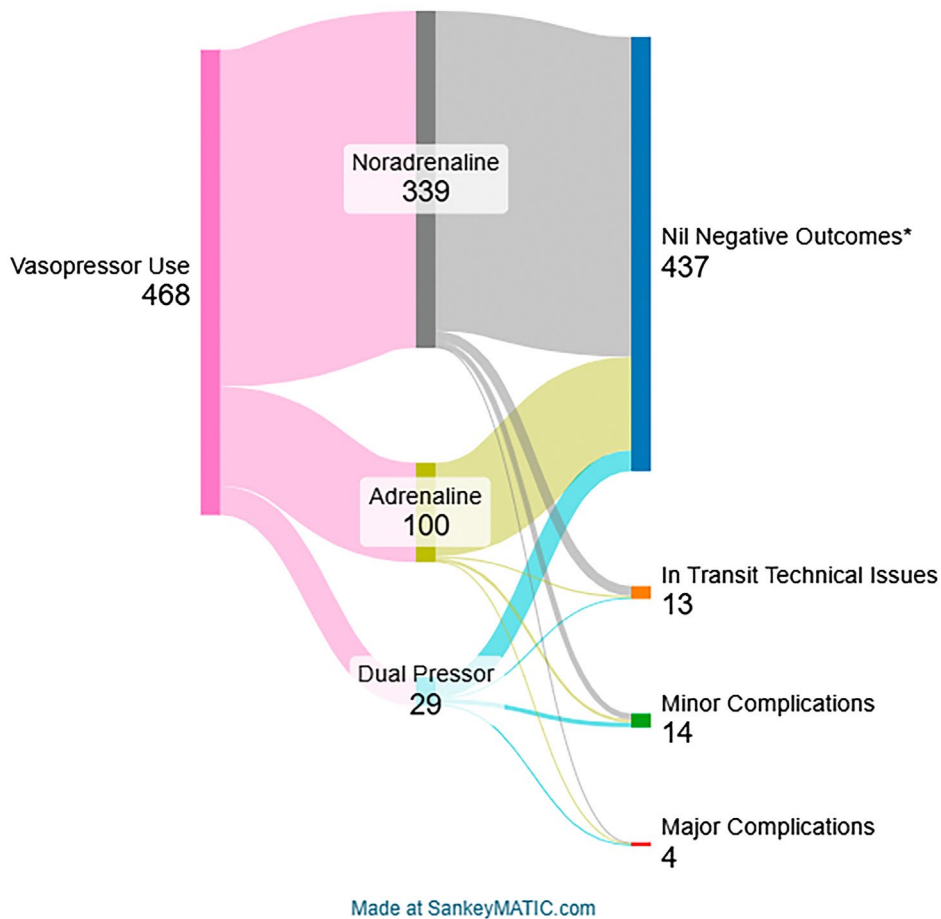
Vasopressor Use
468

Noradrenaline
339

Adrenaline
100

Dual Pressor
29

Nil Negative Outcomes*
437

In Transit Technical Issues
13

Minor Complications
14

Major Complications
4

Made at SankeyMATIC.com